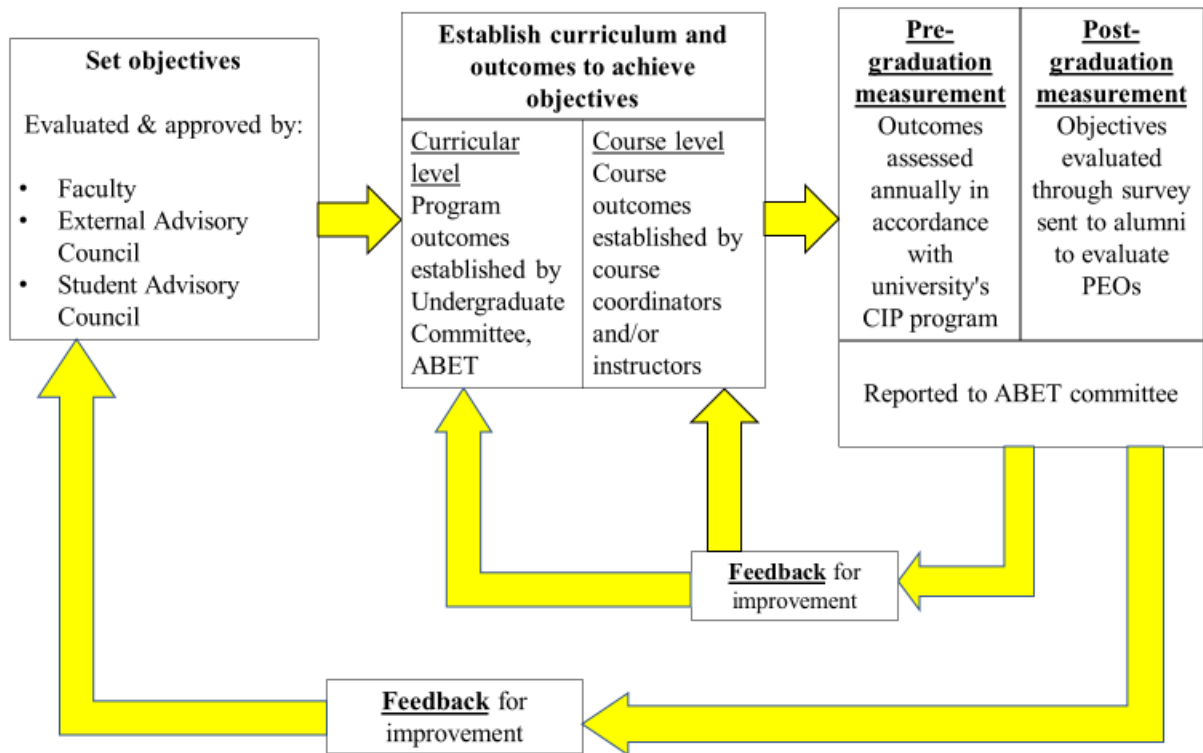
**Set objectives**

Evaluated & approved by:

- Faculty
- External Advisory Council
- Student Advisory Council

**Establish curriculum and outcomes to achieve objectives**

Curricular level
Program outcomes established by Undergraduate Committee, ABET

Course level
Course outcomes established by course coordinators and/or instructors

**Pre-graduation measurement**
Outcomes assessed annually in accordance with university's CIP program

**Post-graduation measurement**
Objectives evaluated through survey sent to alumni to evaluate PEOs

Reported to ABET committee

**Feedback** for improvement

**Feedback** for improvement